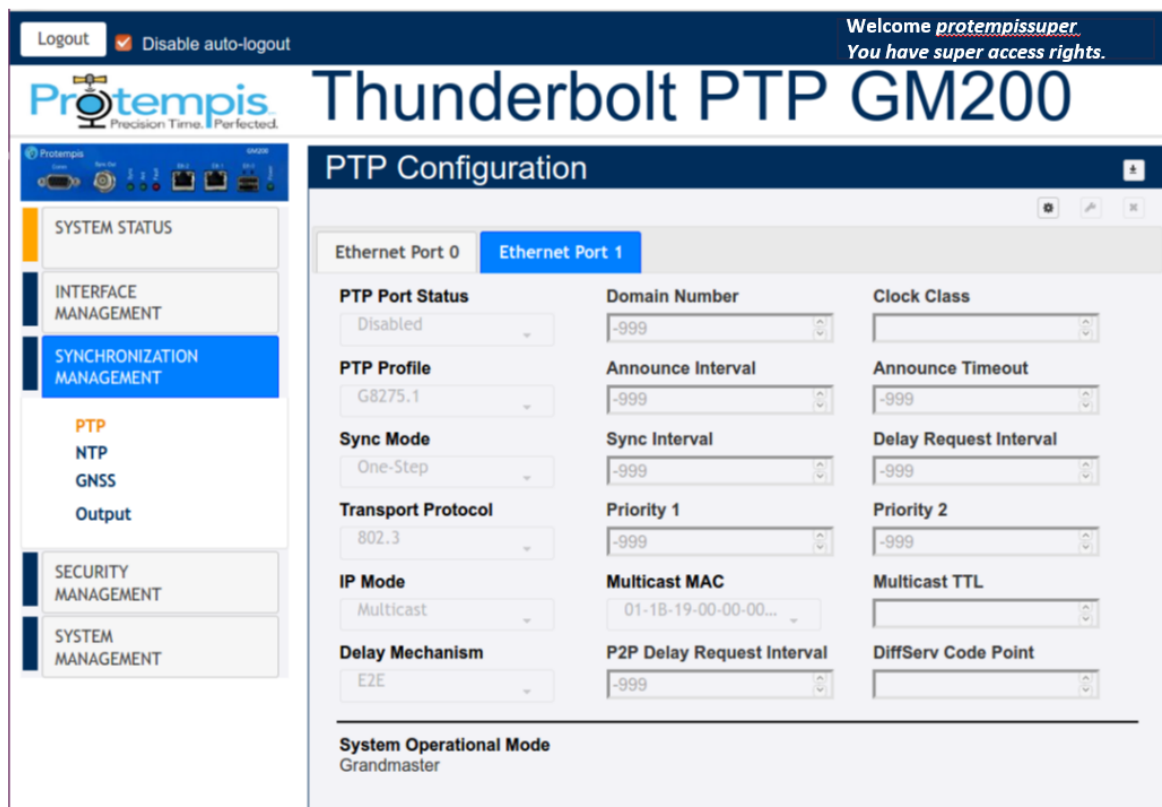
Logout
Disable auto-logout
Welcome protempissuper
You have super access rights.

Protempis
Precision Time. Perfected.

Thunderbolt PTP GM200

Protempis GM200

SYSTEM STATUS
INTERFACE MANAGEMENT
SYNCHRONIZATION MANAGEMENT
PTP
NTP
GNSS
Output
SECURITY MANAGEMENT
SYSTEM MANAGEMENT

PTP Configuration

Ethernet Port 0
Ethernet Port 1

PTP Port Status
Disabled
Domain Number
-999
Clock Class

PTP Profile
G8275.1
Announce Interval
-999
Announce Timeout
-999

Sync Mode
One-Step
Sync Interval
-999
Delay Request Interval
-999

Transport Protocol
802.3
Priority 1
-999
Priority 2
-999

IP Mode
Multicast
Multicast MAC
01-1B-19-00-00-00...
Multicast TTL

Delay Mechanism
E2E
P2P Delay Request Interval
-999
DiffServ Code Point

System Operational Mode
Grandmaster